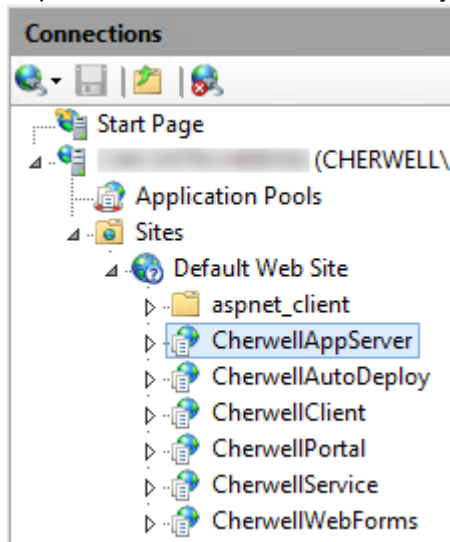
Connections

Start Page

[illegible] (CHERWELL\

Application Pools

Sites

Default Web Site

aspnet_client

CherwellAppServer

CherwellAutoDeploy

CherwellClient

CherwellPortal

CherwellService

CherwellWebForms